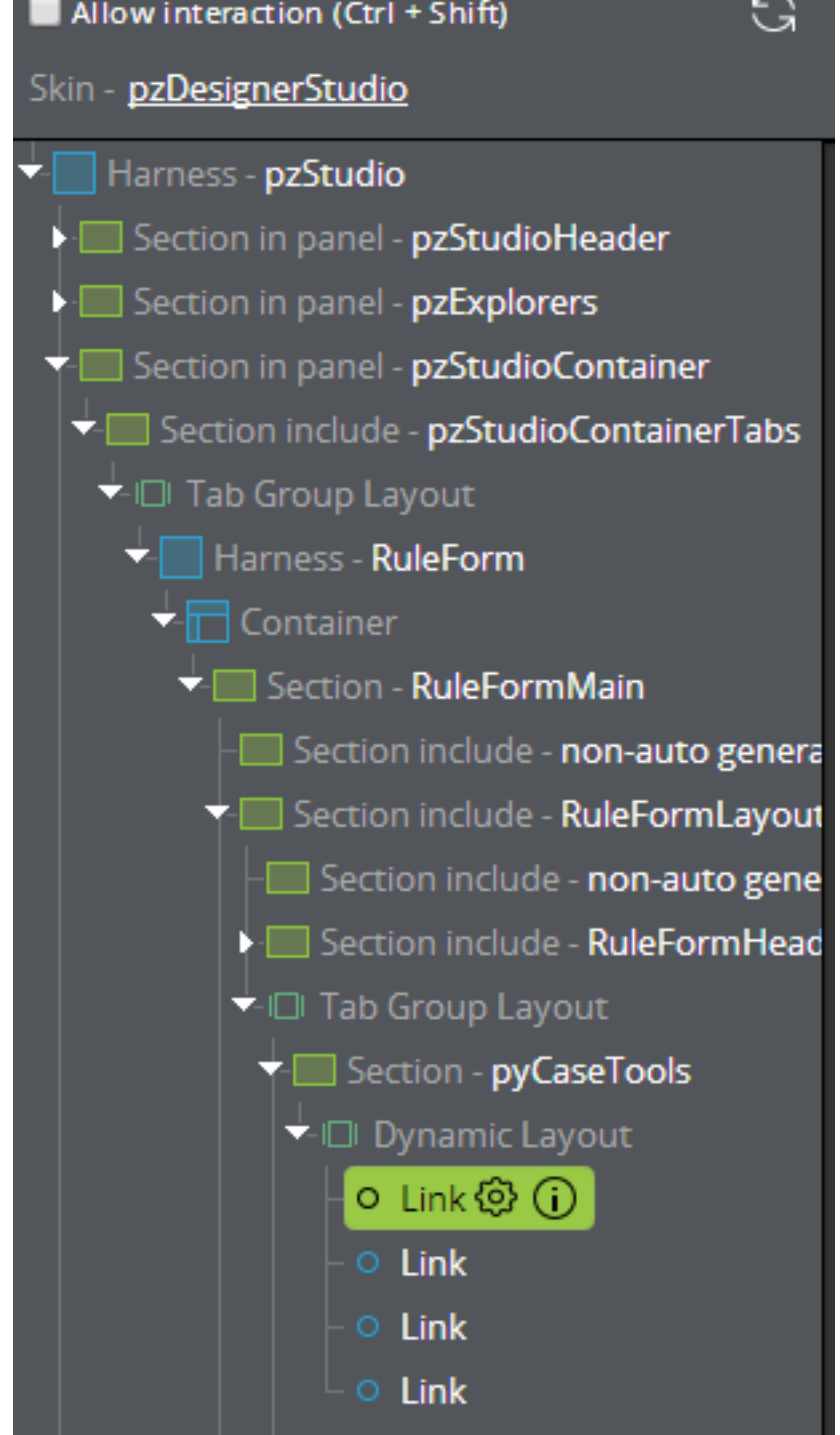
Allow interaction (Ctrl + Shift)

Skin - pzDesignerStudio

Harness - pzStudio
Section in panel - pzStudioHeader
Section in panel - pzExplorers
Section in panel - pzStudioContainer
Section include - pzStudioContainerTabs
Tab Group Layout
Harness - RuleForm
Container
Section - RuleFormMain
Section include - non-auto genera
Section include - RuleFormLayout
Section include - non-auto gene
Section include - RuleFormHead
Tab Group Layout
Section - pyCaseTools
Dynamic Layout
Link
Link
Link
Link